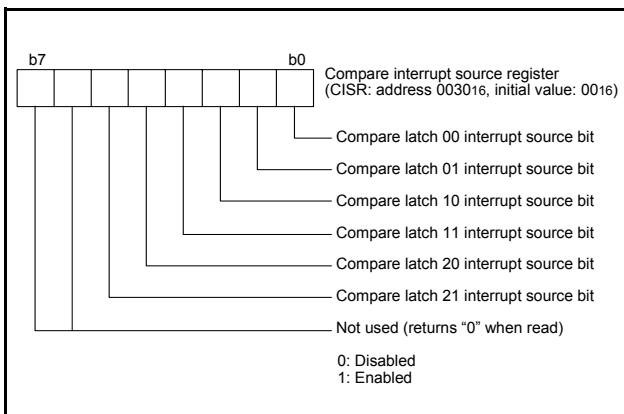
b7

b0

Compare interrupt source register (CISR: address $0030_{16}$, initial value: $00_{16}$)

Compare latch 00 interrupt source bit

Compare latch 01 interrupt source bit

Compare latch 10 interrupt source bit

Compare latch 11 interrupt source bit

Compare latch 20 interrupt source bit

Compare latch 21 interrupt source bit

Not used (returns “0” when read)

0: Disabled
1: Enabled